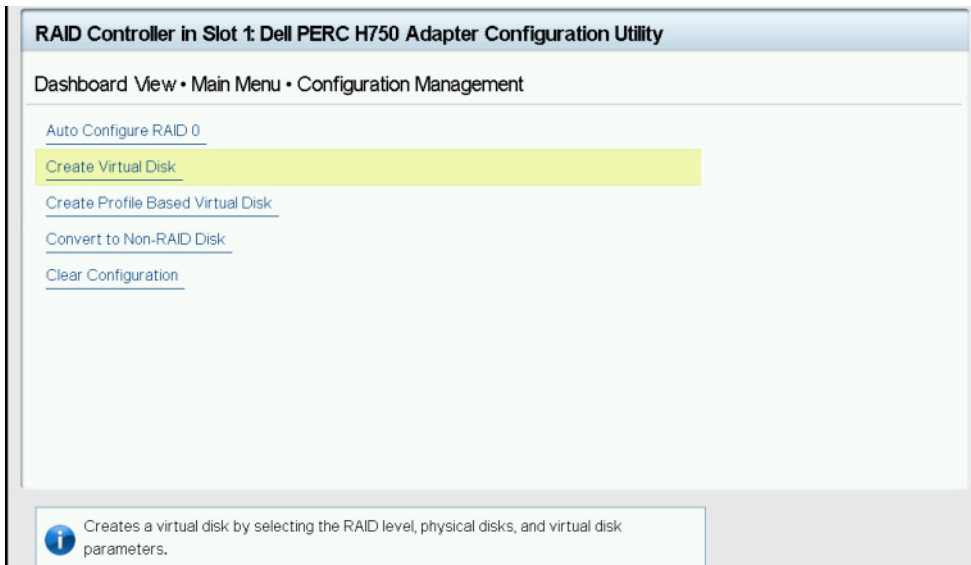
RAID Controller in Slot 1: Dell PERC H750 Adapter Configuration Utility

Dashboard View • Main Menu • Configuration Management

Auto Configure RAID 0

Create Virtual Disk

Create Profile Based Virtual Disk

Convert to Non-RAID Disk

Clear Configuration

Creates a virtual disk by selecting the RAID level, physical disks, and virtual disk parameters.